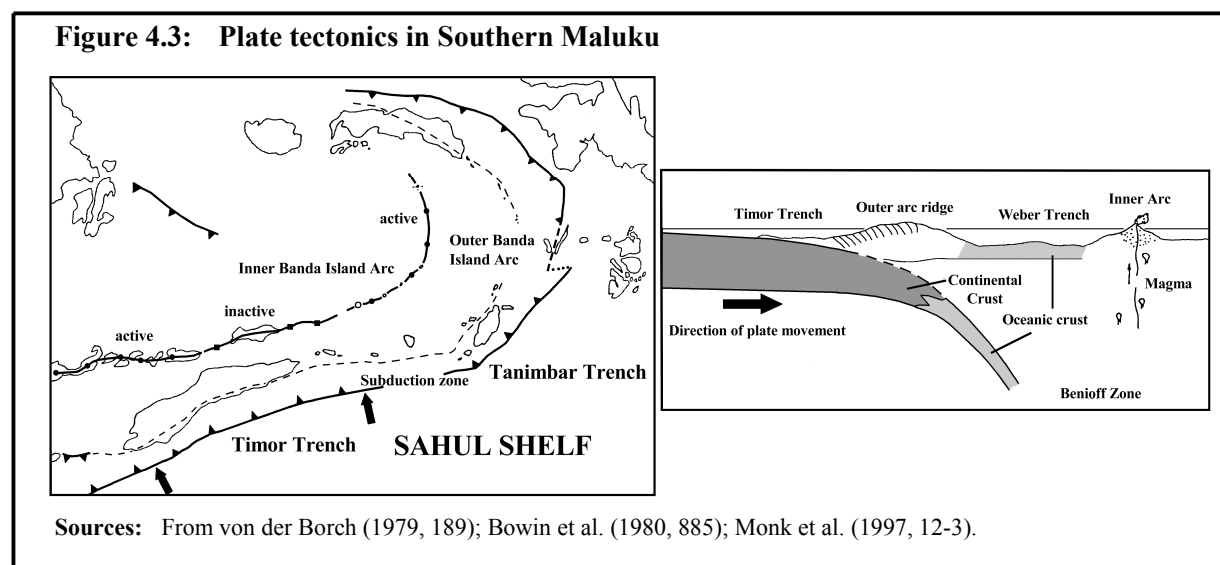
Figure 4.3: Plate tectonics in Southern Maluku

300

active

Inner Banda Island Arc

Outer Banda Island Arc

inactive

active

Subduction zone

Tanimbar Trench

Timor Trench

SAHUL SHELF

Timor Trench

Outer arc ridge

Weber Trench

Inner Arc

Continental Crust

Magma

Direction of plate movement

Oceanic crust

Benioff Zone

Sources: From von der Borch (1979, 189); Bowin et al. (1980, 885); Monk et al. (1997, 12-3).